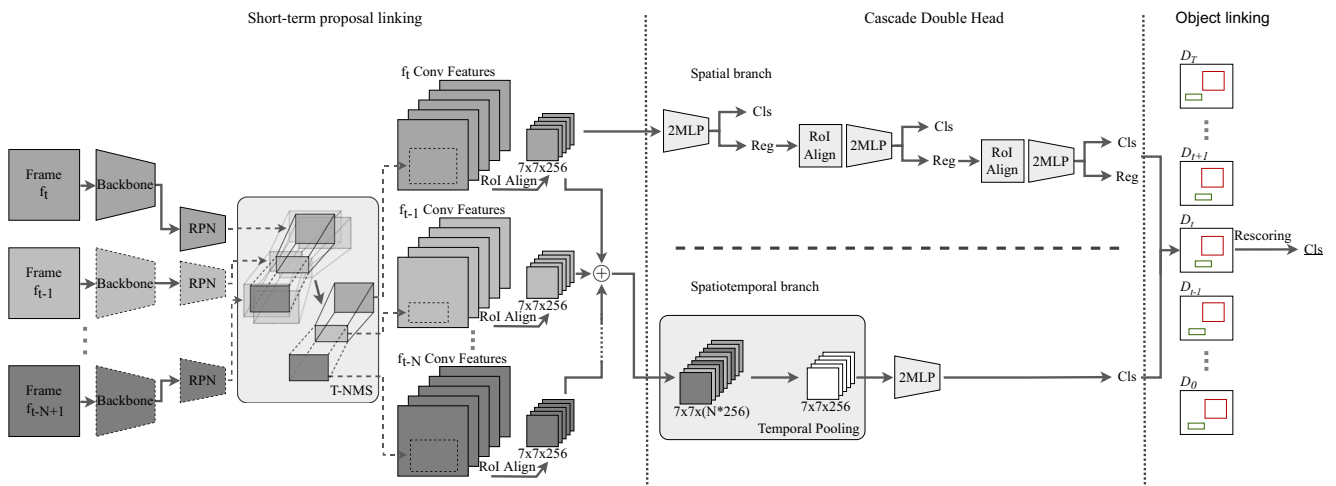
Short-term proposal linking

Cascade Double Head

Object linking

Frame $f_t$

Backbone

RPN

Frame $f_{t-1}$

Backbone

RPN

Frame $f_{t-N+1}$

Backbone

RPN

T-NMS

$f_t$ Conv Features

7x7x256

RoI Align

$f_{t-1}$ Conv Features

7x7x256

RoI Align

$f_{t-N}$ Conv Features

7x7x256

RoI Align

Spatial branch

2MLP

Cls

Reg

RoI Align

2MLP

Cls

Reg

RoI Align

2MLP

Cls

Reg

Spatiotemporal branch

7x7x(N*256)

7x7x256

Temporal Pooling

2MLP

Cls

$D_T$

$D_{t+1}$

$D_t$

Rescoring

Cls

$D_{t-1}$

$D_0$